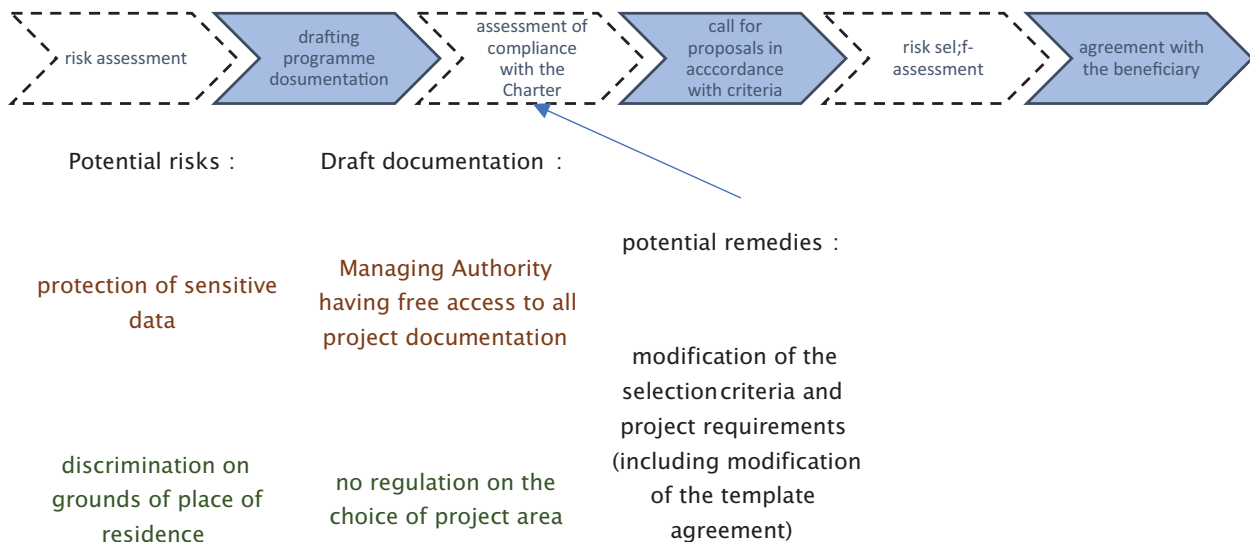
risk assessment

drafting programme dosumentation

assessment of compliance with the Charter

call for proposals in acccordance with criteria

risk sel;f-assessment

agreement with the beneficiary

Potential risks :

Draft documentation :

potential remedies :

protection of sensitive data

Managing Authority having free access to all project documentation

modification of the selectioncriteria and project requirements (including modification of the template agreement)

discrimination on grounds of place of residence

no regulation on the choice of project area